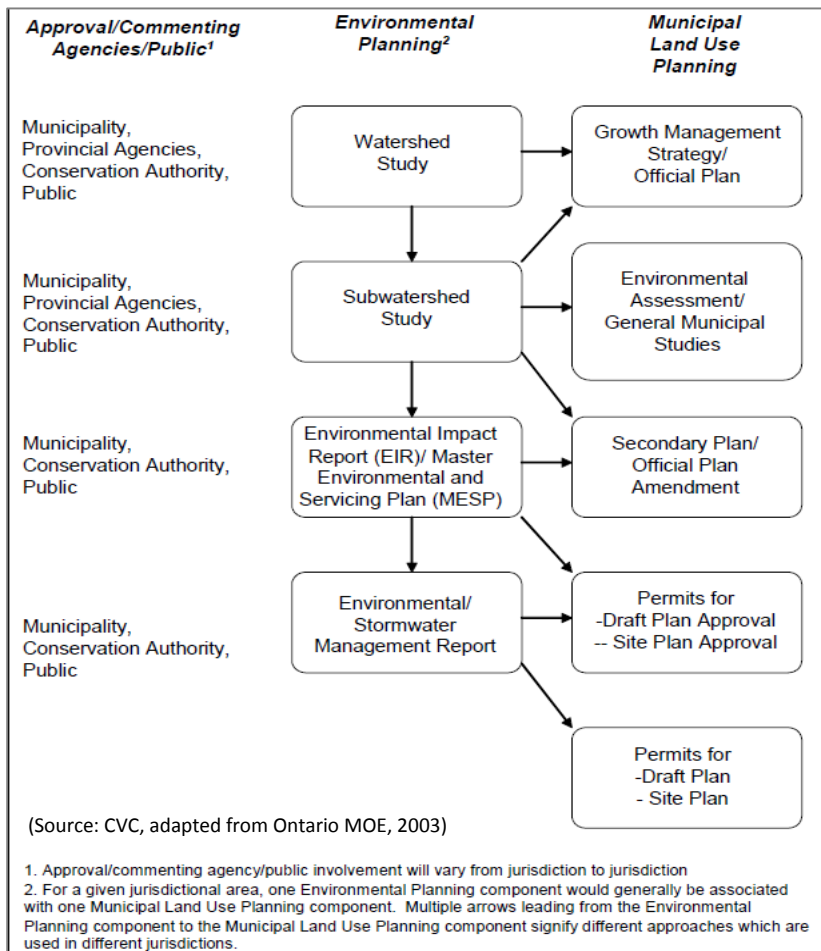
Approval/Commenting Agencies/Public$^1$

Environmental Planning$^2$

Municipal Land Use Planning

Municipality, Provincial Agencies, Conservation Authority, Public

Watershed Study

Growth Management Strategy/ Official Plan

Municipality, Provincial Agencies, Conservation Authority, Public

Subwatershed Study

Environmental Assessment/ General Municipal Studies

Municipality, Conservation Authority, Public

Environmental Impact Report (EIR)/ Master Environmental and Servicing Plan (MESP)

Secondary Plan/ Official Plan Amendment

Municipality, Conservation Authority, Public

Environmental/ Stormwater Management Report

Permits for -Draft Plan Approval -- Site Plan Approval

Permits for -Draft Plan - Site Plan

(Source: CVC, adapted from Ontario MOE, 2003)

1. Approval/commenting agency/public involvement will vary from jurisdiction to jurisdiction
2. For a given jurisdictional area, one Environmental Planning component would generally be associated with one Municipal Land Use Planning component. Multiple arrows leading from the Environmental Planning component to the Municipal Land Use Planning component signify different approaches which are used in different jurisdictions.